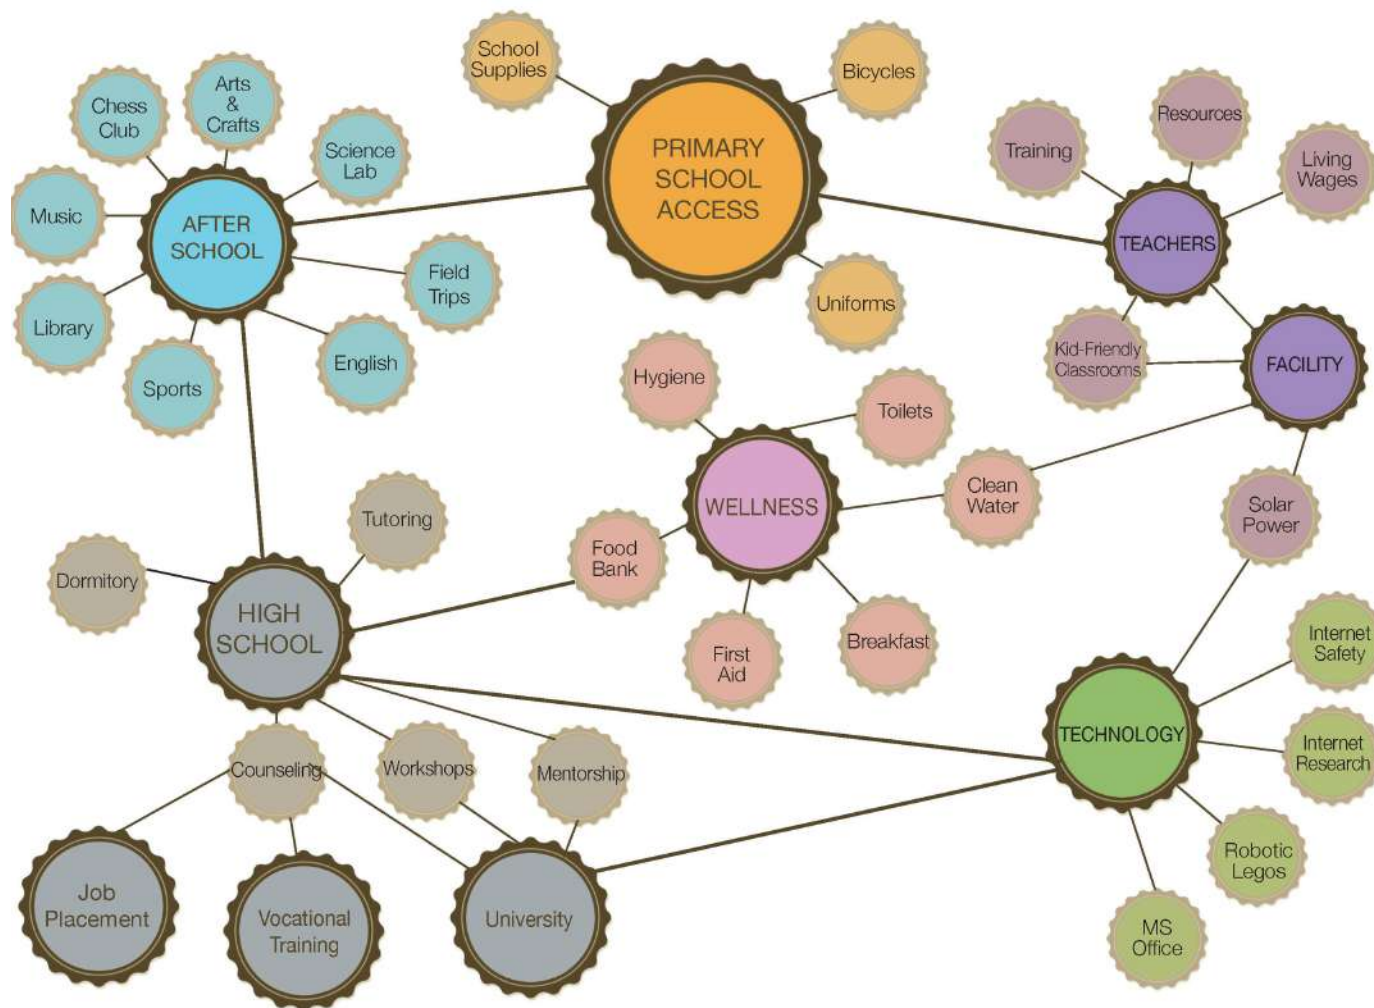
School Supplies

Bicycles

PRIMARY SCHOOL ACCESS

Chess Club

Arts & Crafts

Science Lab

Music

AFTER SCHOOL

Field Trips

Library

Sports

English

Training

Resources

Living Wages

TEACHERS

Uniforms

Kid-Friendly Classrooms

FACILITY

Hygiene

Toilets

WELLNESS

Clean Water

Solar Power

Tutoring

Dormitory

HIGH SCHOOL

Food Bank

First Aid

Breakfast

Internet Safety

TECHNOLOGY

Internet Research

Counseling

Workshops

Mentorship

Robotic Legos

MS Office

Job Placement

Vocational Training

University